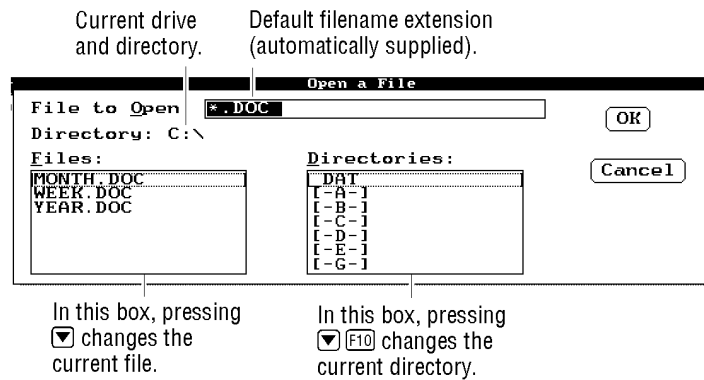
Current drive and directory.

Default filename extension (automatically supplied).

Open a File

File to Open *.DOC

Directory: C:\

OK

Files:

MONTH.DOC
WEEK.DOC
YEAR.DOC

Directories:

DAT
[-A-]
[-B-]
[-C-]
[-D-]
[-E-]
[-G-]

Cancel

In this box, pressing ▼ changes the current file.

In this box, pressing ▼ F10 changes the current directory.